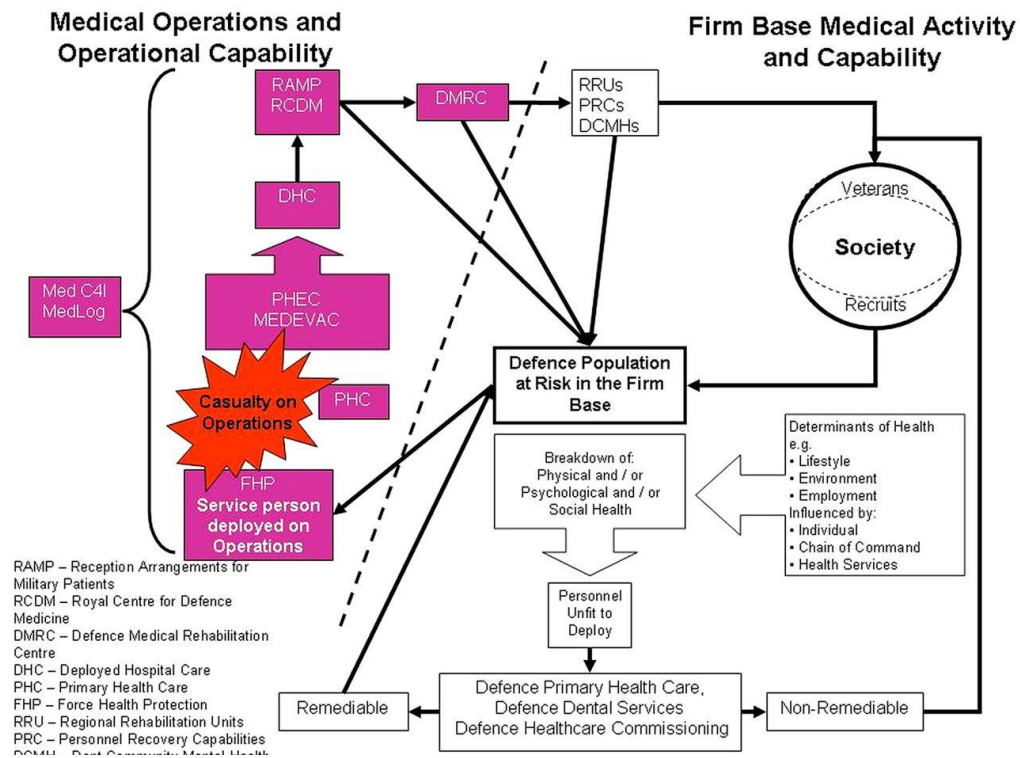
Medical Operations and Operational Capability

Firm Base Medical Activity and Capability

RAMP
RCDM

DMRC

RRUs
PRCs
DCMHs

DHC

Veterans

Society

Recruits

Med C4I
MedLog

PHEC
MEDEVAC

Defence Population at Risk in the Firm Base

Casualty on Operations

PHC

Determinants of Health e.g.
• Lifestyle
• Environment
• Employment
Influenced by:
• Individual
• Chain of Command
• Health Services

Breakdown of:
Physical and / or Psychological and / or Social Health

FHP
Service person deployed on Operations

Personnel Unfit to Deploy

RAMP – Reception Arrangements for Military Patients
RCDM – Royal Centre for Defence Medicine
DMRC – Defence Medical Rehabilitation Centre
DHC – Deployed Hospital Care
PHC – Primary Health Care
FHP – Force Health Protection
RRU – Regional Rehabilitation Units
PRC – Personnel Recovery Capabilities
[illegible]

Remediable

Defence Primary Health Care,
Defence Dental Services
Defence Healthcare Commissioning

Non-Remediable